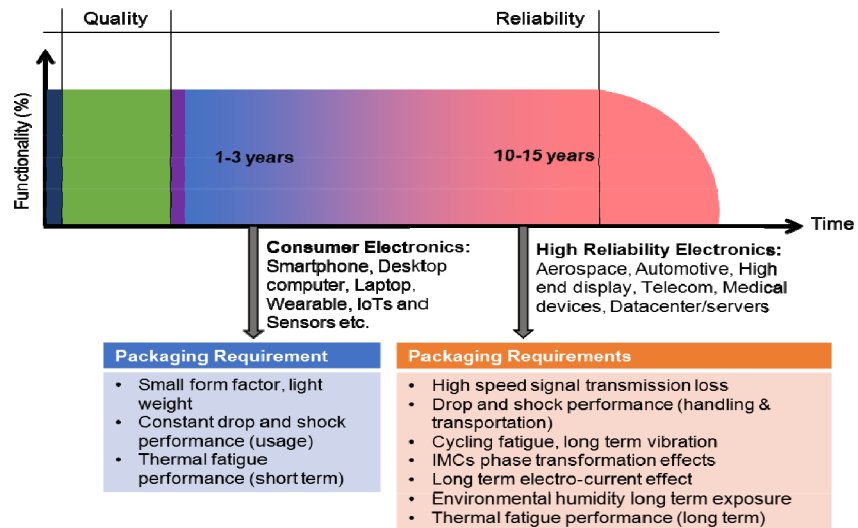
Quality

Reliability

Functionality (%)

1-3 years

10-15 years

Time

Consumer Electronics: Smartphone, Desktop computer, Laptop, Wearable, IoTs and Sensors etc.

High Reliability Electronics: Aerospace, Automotive, High end display, Telecom, Medical devices, Datacenter/servers

Packaging Requirement

- Small form factor, light weight
- Constant drop and shock performance (usage)
- Thermal fatigue performance (short term)

Packaging Requirements

- High speed signal transmission loss
- Drop and shock performance (handling & transportation)
- Cycling fatigue, long term vibration
- IMCs phase transformation effects
- Long term electro-current effect
- Environmental humidity long term exposure
- Thermal fatigue performance (long term)